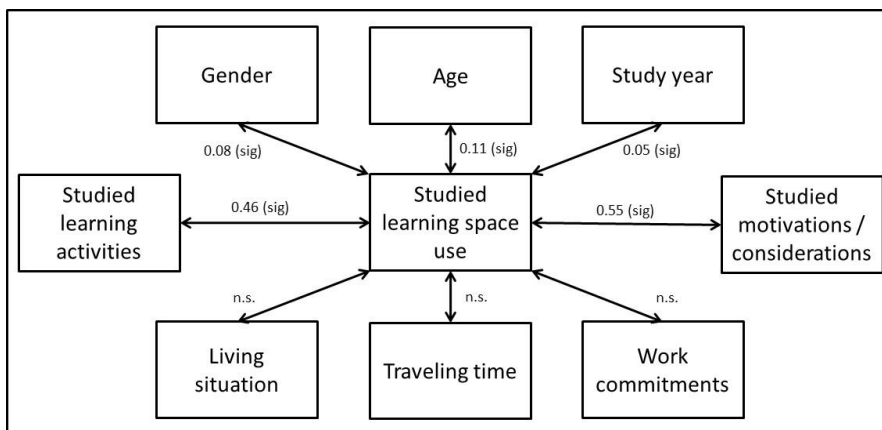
Gender

Age

Study year

0.08 (sig)

0.11 (sig)

0.05 (sig)

Studied learning activities

0.46 (sig)

Studied learning space use

0.55 (sig)

Studied motivations / considerations

n.s.

n.s.

n.s.

Living situation

Traveling time

Work commitments